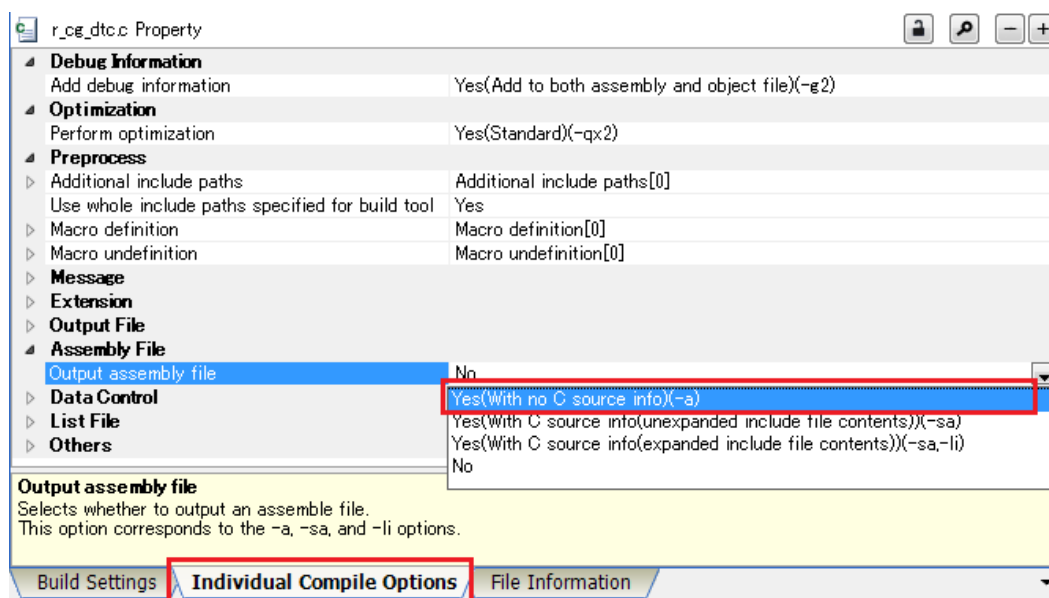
r_cg_dtc.c Property

| | |
|---|---|
| **Debug Information** | |
| Add debug information | Yes(Add to both assembly and object file)(-g2) |
| **Optimization** | |
| Perform optimization | Yes(Standard)(-qx2) |
| **Preprocess** | |
| Additional include paths | Additional include paths[0] |
| Use whole include paths specified for build tool | Yes |
| Macro definition | Macro definition[0] |
| Macro undefinition | Macro undefinition[0] |
| **Message** | |
| **Extension** | |
| **Output File** | |
| **Assembly File** | |
| Output assembly file | No |
| **Data Control** | Yes(With no C source info)(-a) |
| **List File** | Yes(With C source info(unexpanded include file contents))(-sa) |
| **Others** | Yes(With C source info(expanded include file contents))(-sa,-li) |
| | No |

**Output assembly file**
Selects whether to output an assemble file.
This option corresponds to the -a, -sa, and -li options.

Build Settings | **Individual Compile Options** | File Information